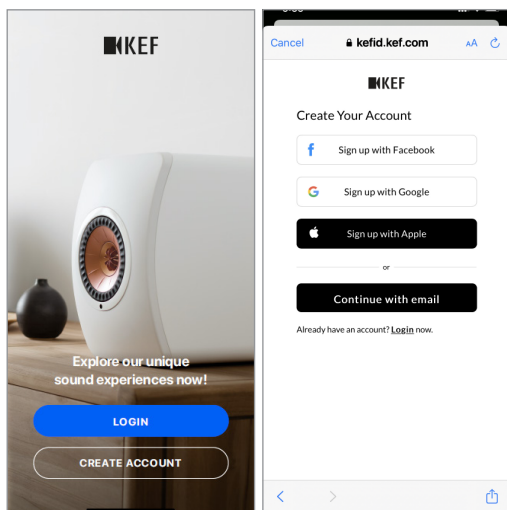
KEF

Explore our unique sound experiences now!

LOGIN

CREATE ACCOUNT

Cancel kefid.kef.com AA

KEF

Create Your Account

Sign up with Facebook

Sign up with Google

Sign up with Apple

or

Continue with email

Already have an account? Login now.